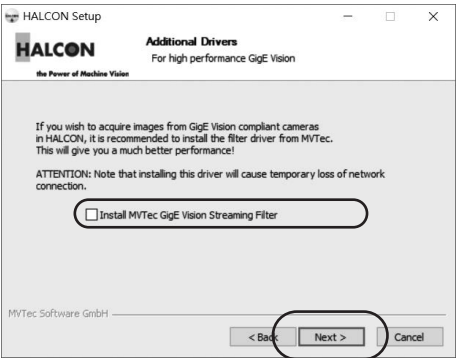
HALCON Setup

HALCON
the Power of Machine Vision

Additional Drivers
For high performance GigE Vision

If you wish to acquire images from GigE Vision compliant cameras in HALCON, it is recommended to install the filter driver from MVTec. This will give you a much better performance!

ATTENTION: Note that installing this driver will cause temporary loss of network connection.

Install MVTec GigE Vision Streaming Filter

MVTec Software GmbH

< Back Next > Cancel